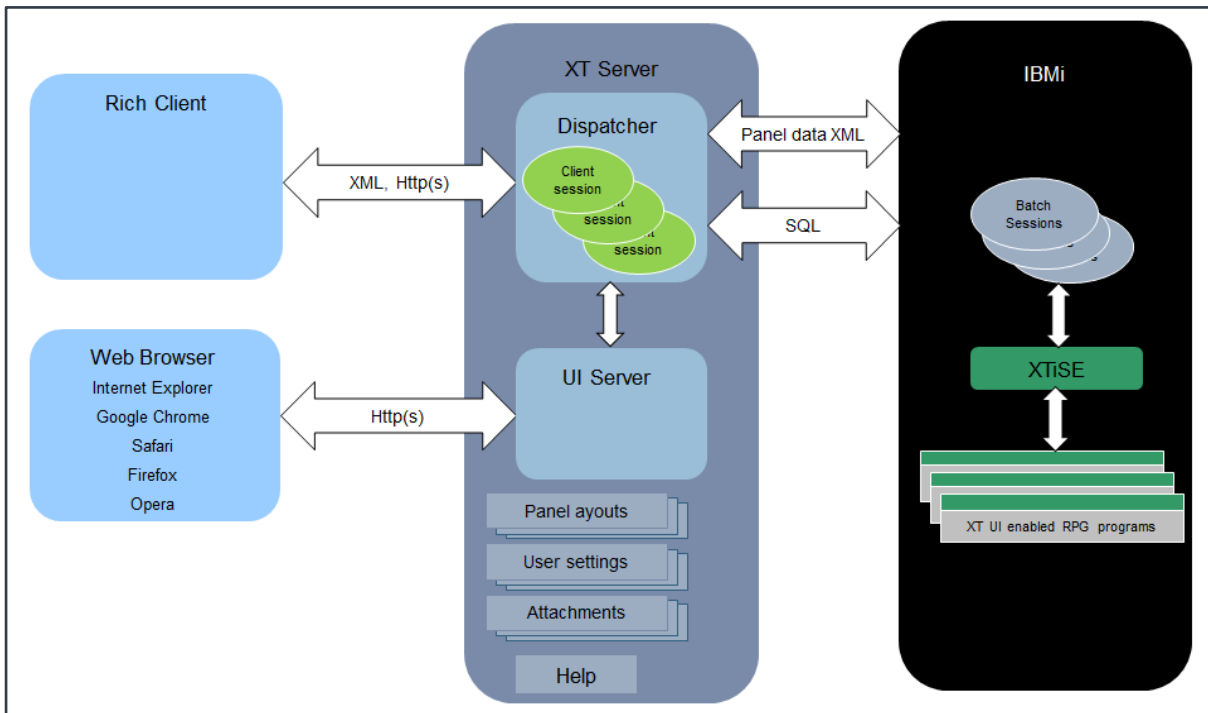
Rich Client

XML, Http(s)

Web Browser
Internet Explorer
Google Chrome
Safari
Firefox
Opera

Http(s)

XT Server

Dispatcher

Client session

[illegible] session

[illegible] session

UI Server

Panel ayouts

User settings

Attachments

Help

Panel data XML

SQL

IBMi

Batch Sessions

XTiSE

XT UI enabled RPG programs